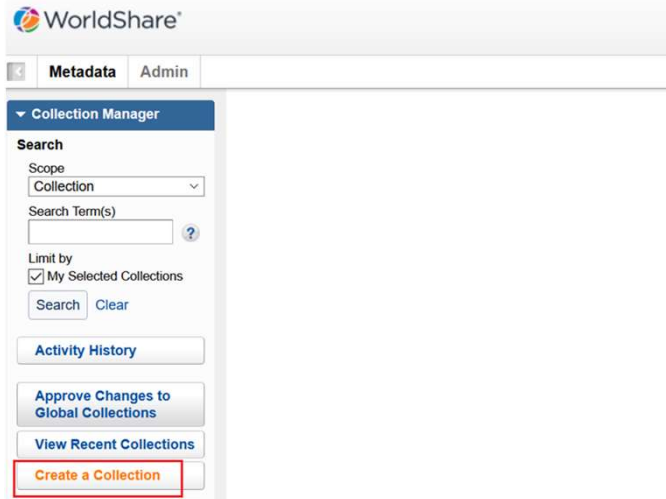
WorldShare®

Metadata Admin

▾ Collection Manager

Search

Scope

Collection

Search Term(s)

?

Limit by

My Selected Collections

Search Clear

Activity History

Approve Changes to Global Collections

View Recent Collections

Create a Collection